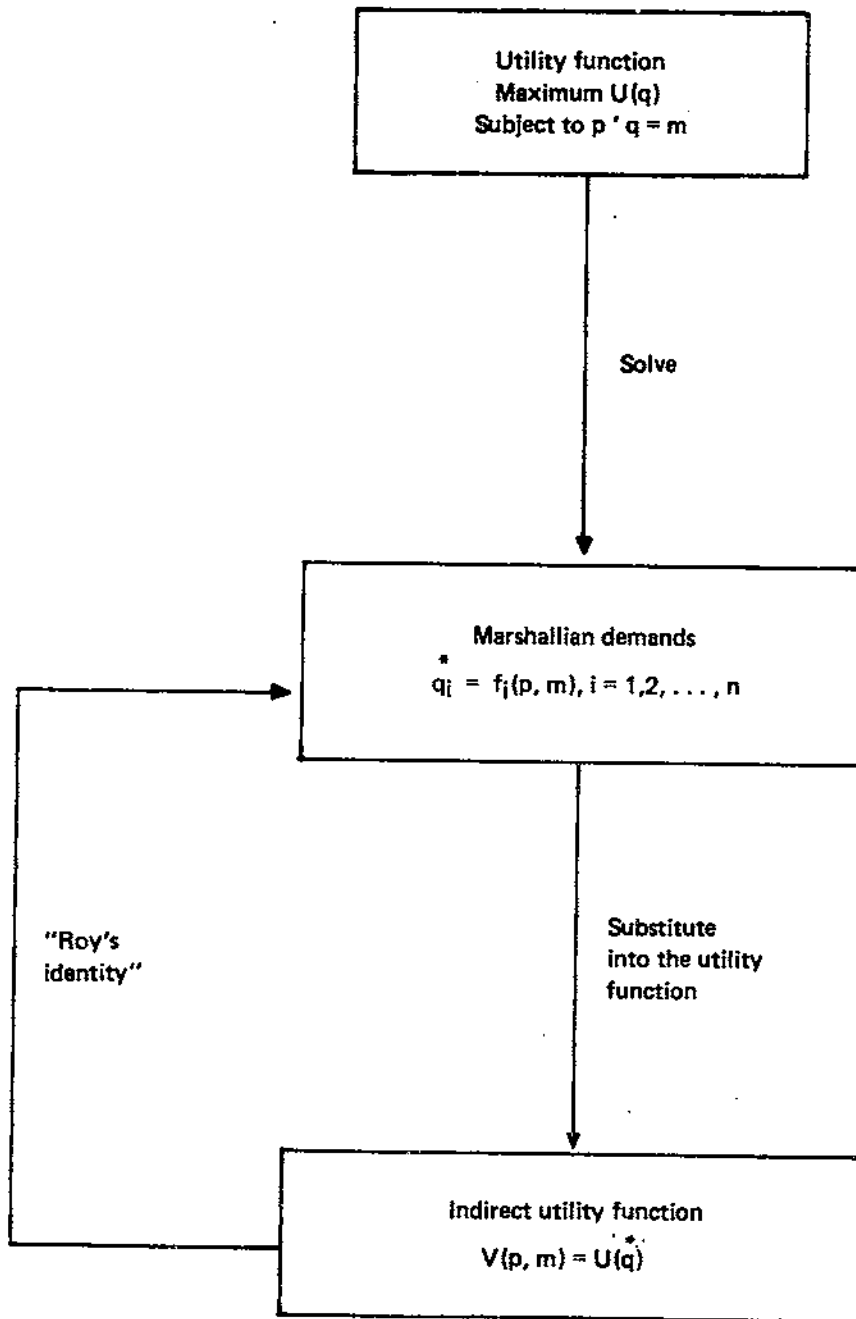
Utility function
Maximum $U(q)$
Subject to $p'q = m$

Solve

Marshallian demands
$q_i^* = f_i(p, m), i = 1,2, \ldots, n$

"Roy's identity"

Substitute into the utility function

Indirect utility function
$V(p, m) = U(q^*)$